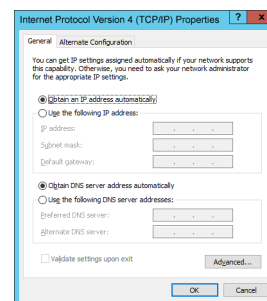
Internet Protocol Version 4 (TCP/IPv4) Properties ? X

General Alternate Configuration

You can get IP settings assigned automatically if your network supports this capability. Otherwise, you need to ask your network administrator for the appropriate IP settings.

Obtain an IP address automatically

Use the following IP address:

IP address: . . .

Subnet mask: . . .

Default gateway: . . .

Obtain DNS server address automatically

Use the following DNS server addresses:

Preferred DNS server: . . .

Alternate DNS server: . . .

Validate settings upon exit

Advanced...

OK Cancel